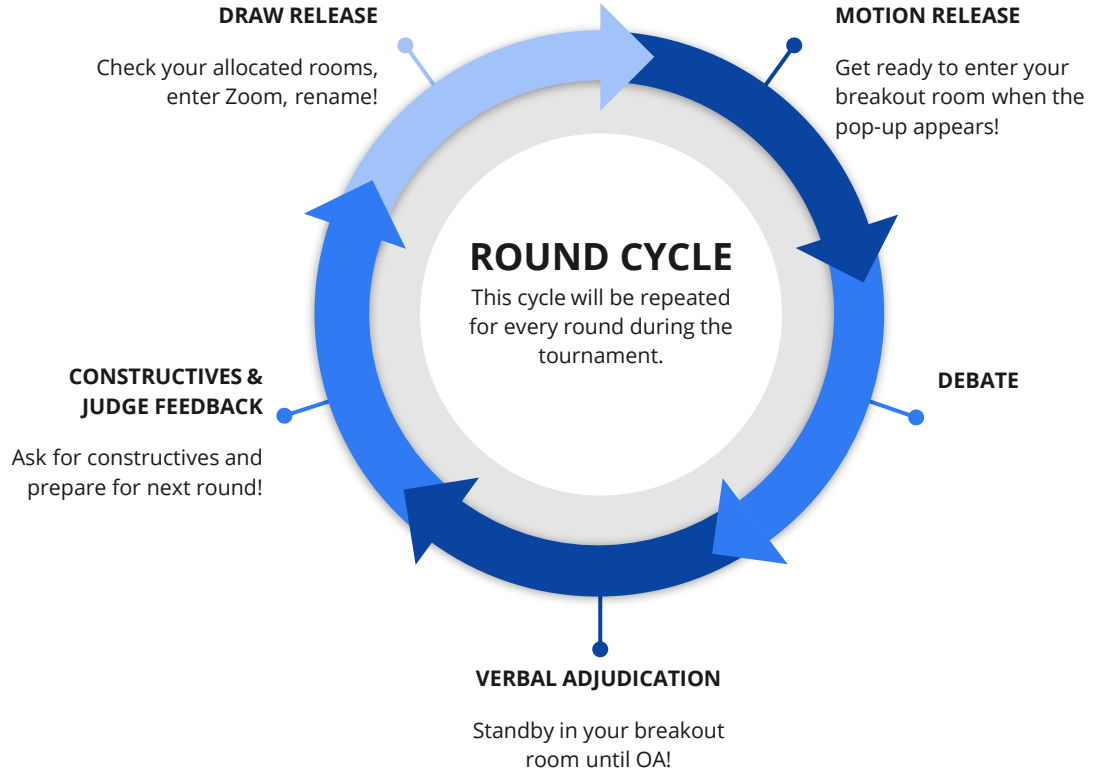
DRAW RELEASE

Check your allocated rooms, enter Zoom, rename!

MOTION RELEASE

Get ready to enter your breakout room when the pop-up appears!

ROUND CYCLE

This cycle will be repeated for every round during the tournament.

CONSTRUCTIVES & JUDGE FEEDBACK

Ask for constructives and prepare for next round!

DEBATE

VERBAL ADJUDICATION

Standby in your breakout room until OA!